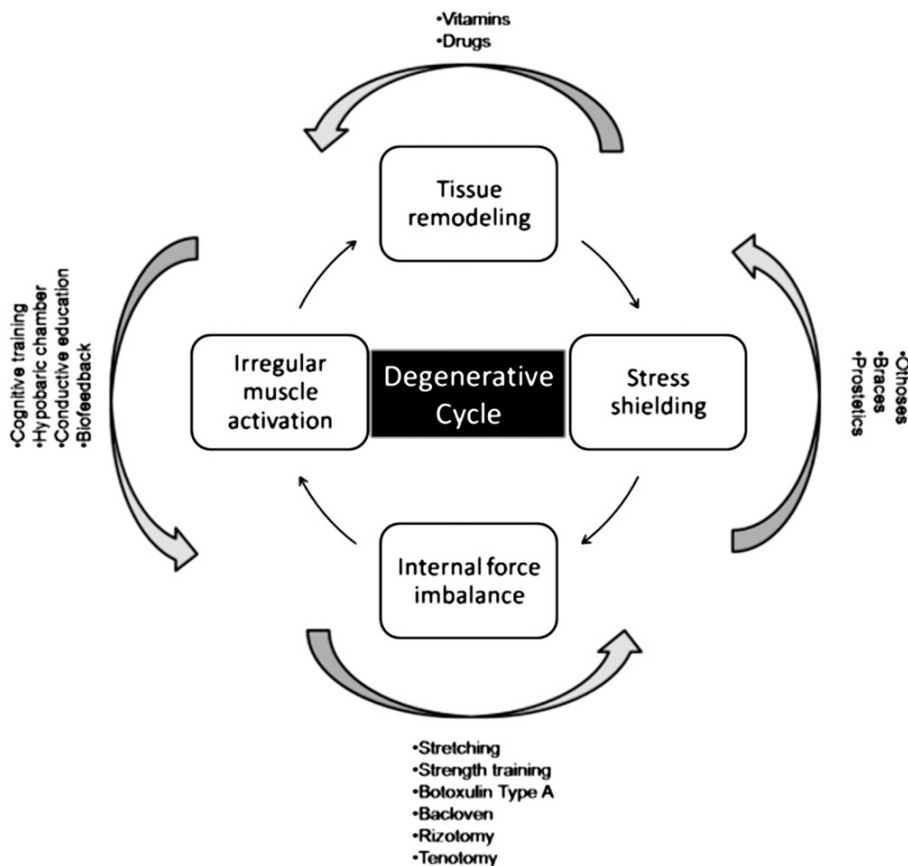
•Vitamins
•Drugs

Tissue remodeling

•Cognitive training
•Hypobaric chamber
•Conductive education
•Biofeedback

Irregular muscle activation

Degenerative Cycle

Stress shielding

•Othoses
•Braces
•Prostetics

Internal force imbalance

•Stretching
•Strength training
•Botoxulin Type A
•Bacloven
•Rizotomy
•Tenotomy